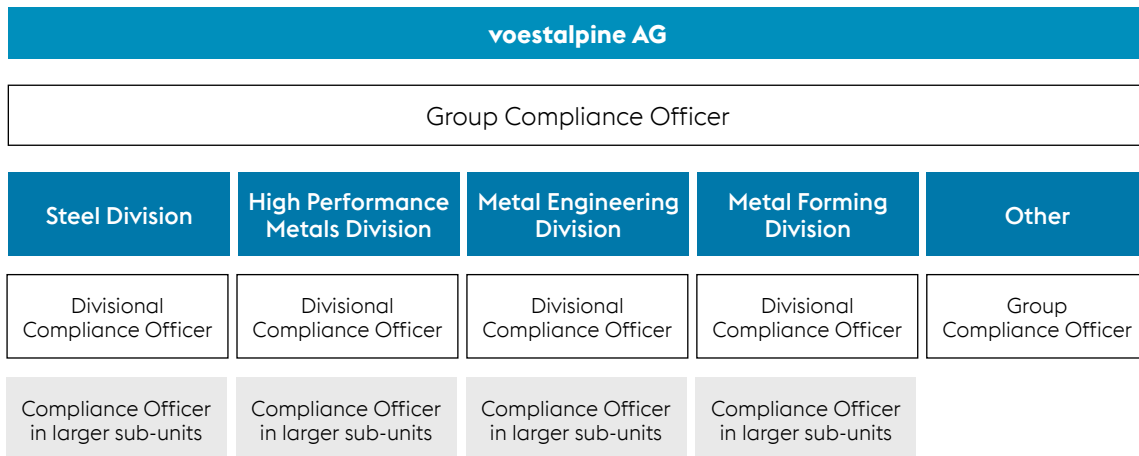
voestalpine AG

Group Compliance Officer

Steel Division

Divisional Compliance Officer

Compliance Officer in larger sub-units

High Performance Metals Division

Divisional Compliance Officer

Compliance Officer in larger sub-units

Metal Engineering Division

Divisional Compliance Officer

Compliance Officer in larger sub-units

Metal Forming Division

Divisional Compliance Officer

Compliance Officer in larger sub-units

Other

Group Compliance Officer